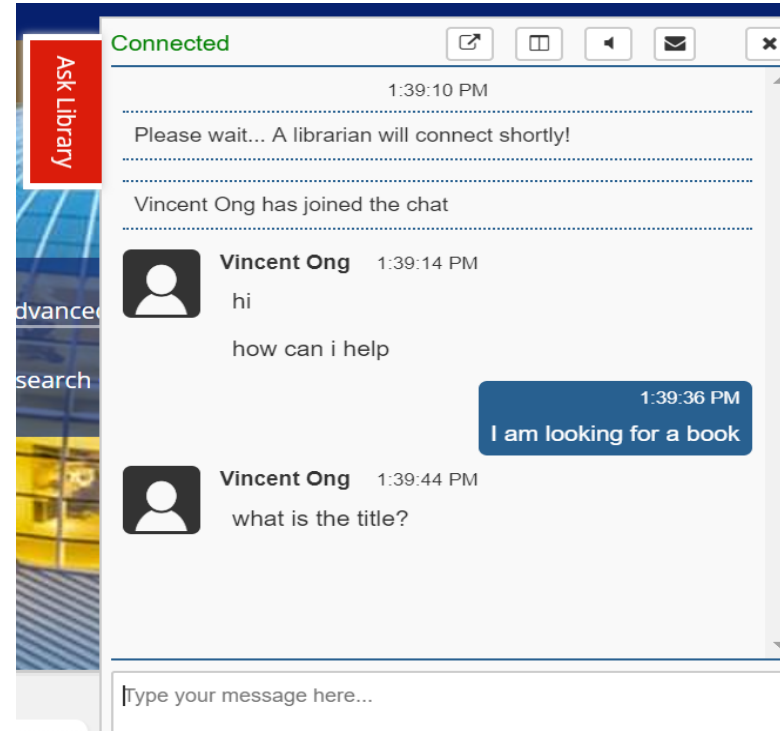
Ask Library

Connected

dvance

search

1:39:10 PM

Please wait... A librarian will connect shortly!

Vincent Ong has joined the chat

Vincent Ong 1:39:14 PM

hi

how can i help

1:39:36 PM

I am looking for a book

Vincent Ong 1:39:44 PM

what is the title?

Type your message here...